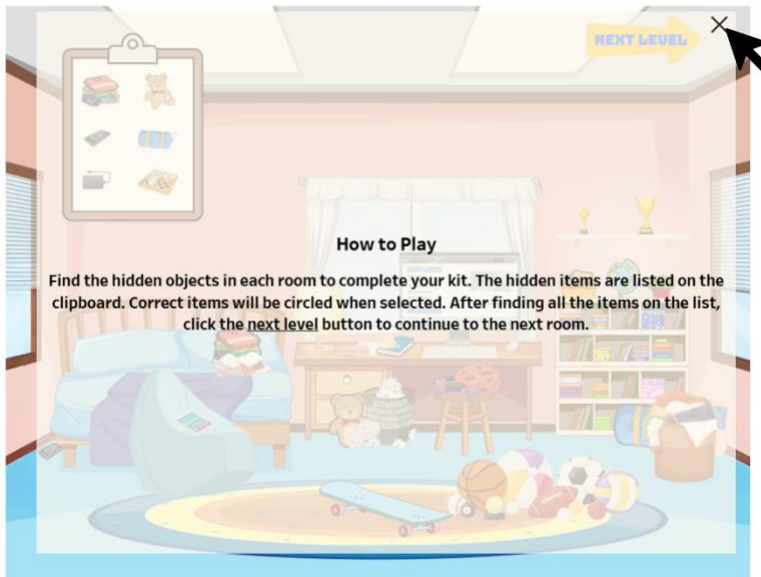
NEXT LEVEL

How to Play

Find the hidden objects in each room to complete your kit. The hidden items are listed on the clipboard. Correct items will be circled when selected. After finding all the items on the list, click the next level button to continue to the next room.